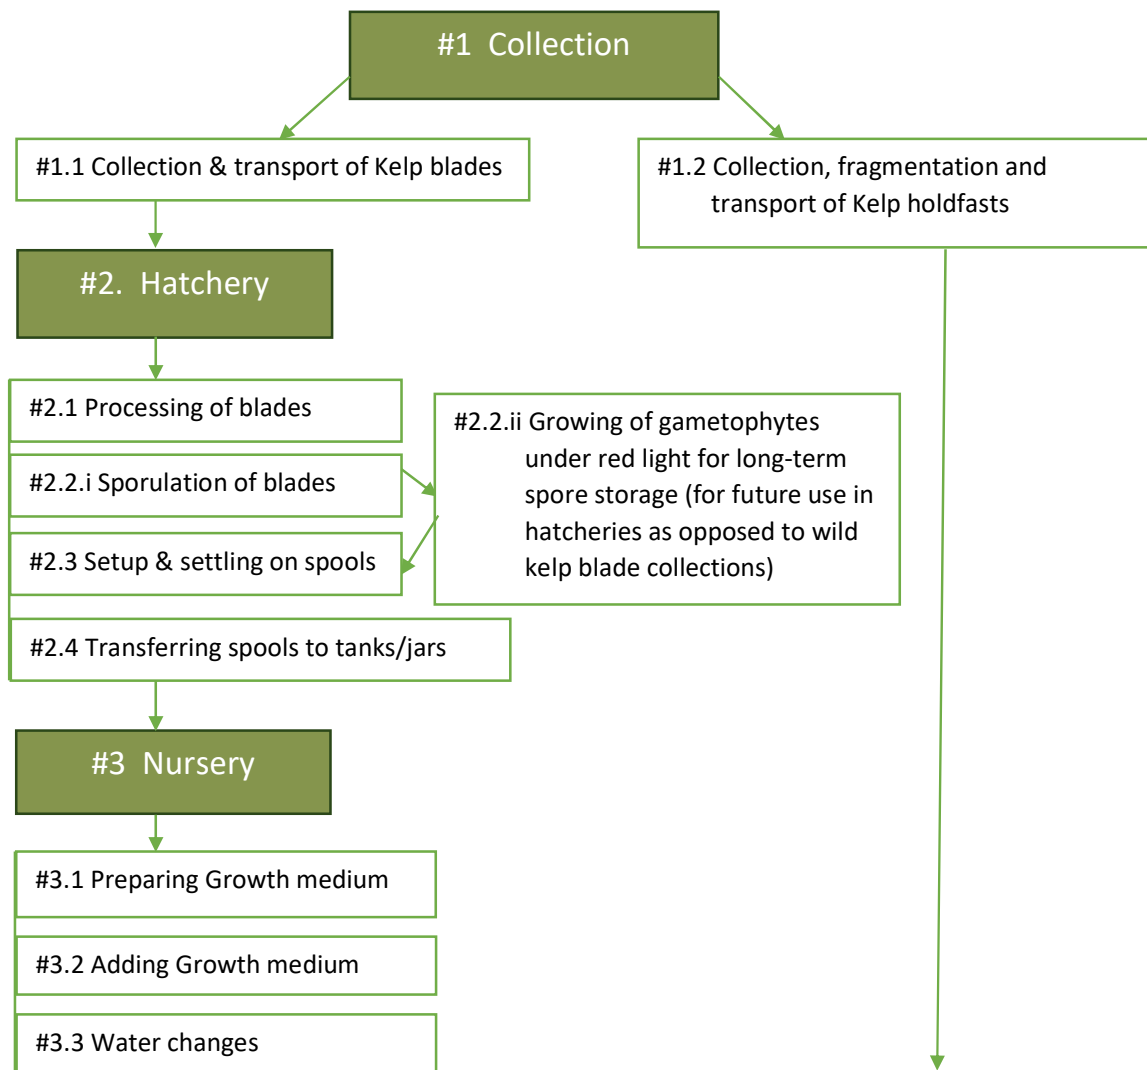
#1 Collection

#1.1 Collection & transport of Kelp blades

#1.2 Collection, fragmentation and transport of Kelp holdfasts

#2. Hatchery

#2.1 Processing of blades

#2.2.i Sporulation of blades

#2.3 Setup & settling on spools

#2.2.ii Growing of gametophytes under red light for long-term spore storage (for future use in hatcheries as opposed to wild kelp blade collections)

#2.4 Transferring spools to tanks/jars

#3 Nursery

#3.1 Preparing Growth medium

#3.2 Adding Growth medium

#3.3 Water changes